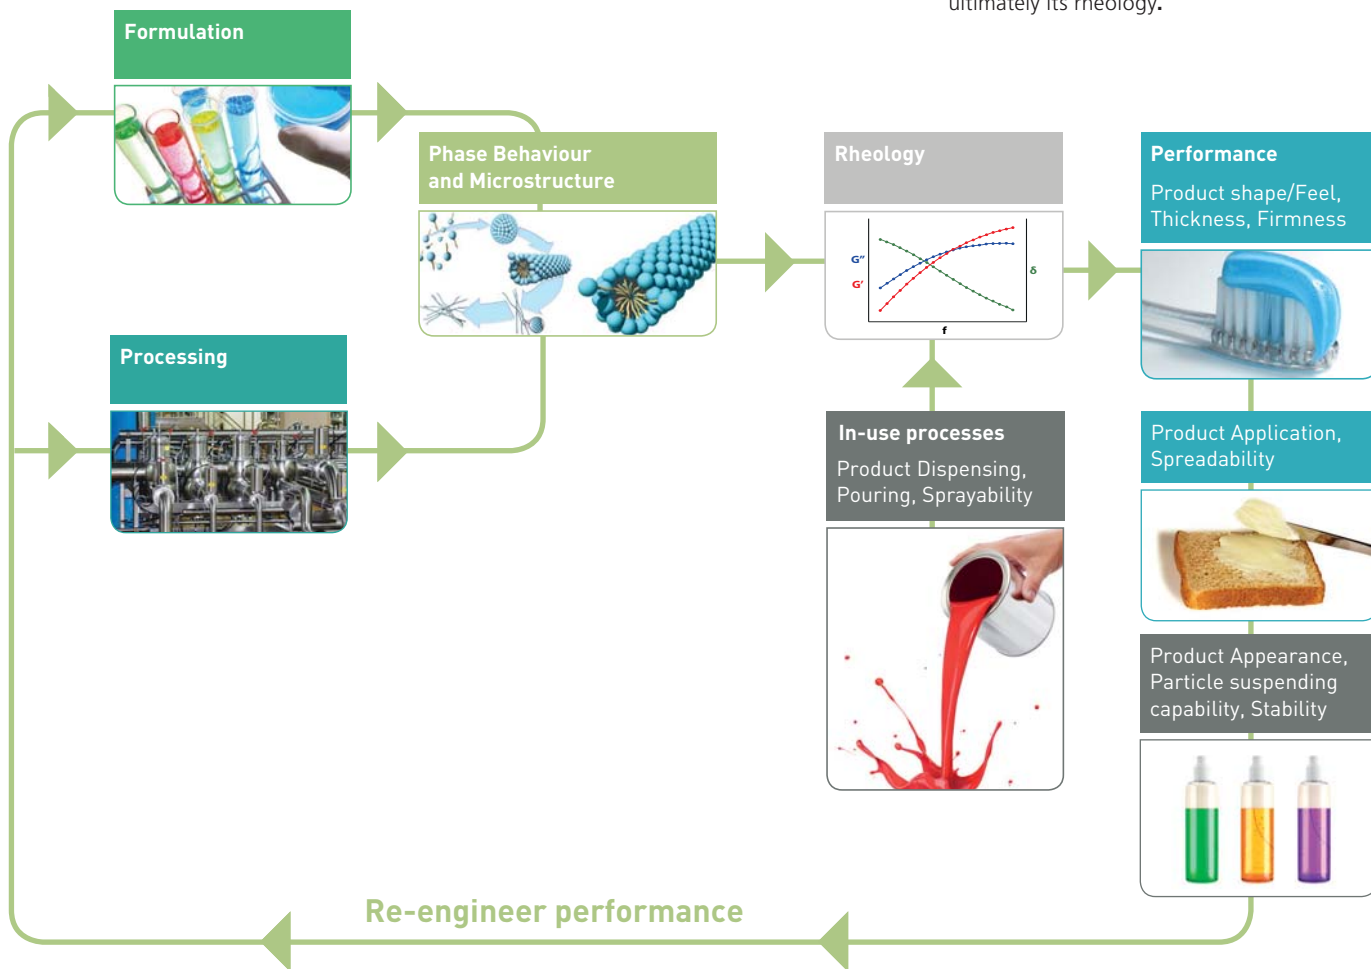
ultimately its rheology.

Formulation

Phase Behaviour and Microstructure

Rheology

G″
G′
δ
f

Performance
Product shape/Feel, Thickness, Firmness

Processing

In-use processes
Product Dispensing, Pouring, Sprayability

Product Application, Spreadability

Product Appearance, Particle suspending capability, Stability

Re-engineer performance